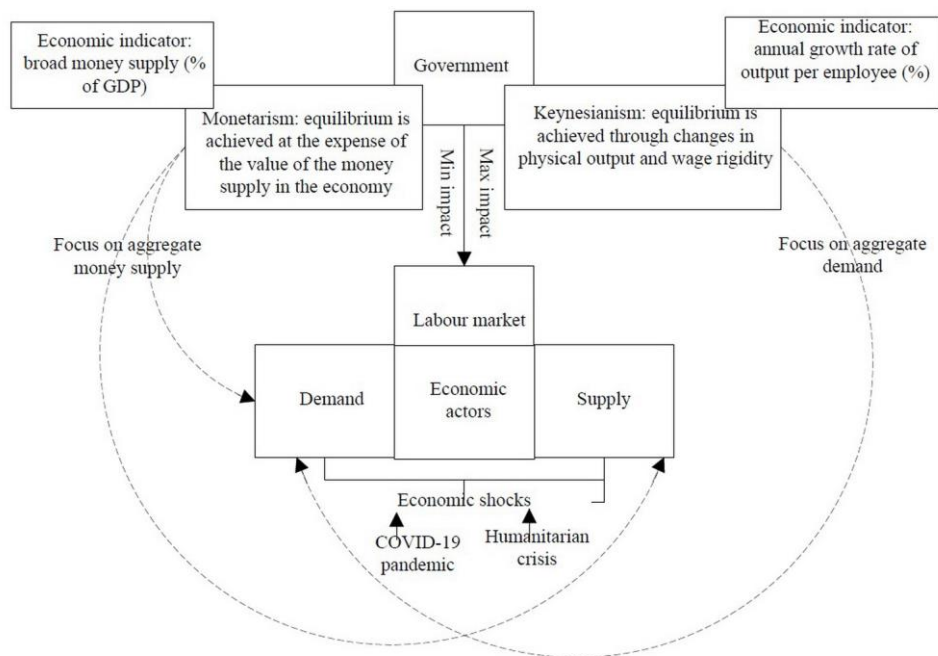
Economic indicator: broad money supply (% of GDP)

Government

Economic indicator: annual growth rate of output per employee (%)

Monetarism: equilibrium is achieved at the expense of the value of the money supply in the economy

Min impact

Max impact

Keynesianism: equilibrium is achieved through changes in physical output and wage rigidity

Focus on aggregate money supply

Focus on aggregate demand

Labour market

Demand

Economic actors

Supply

Economic shocks

COVID-19 pandemic

Humanitarian crisis